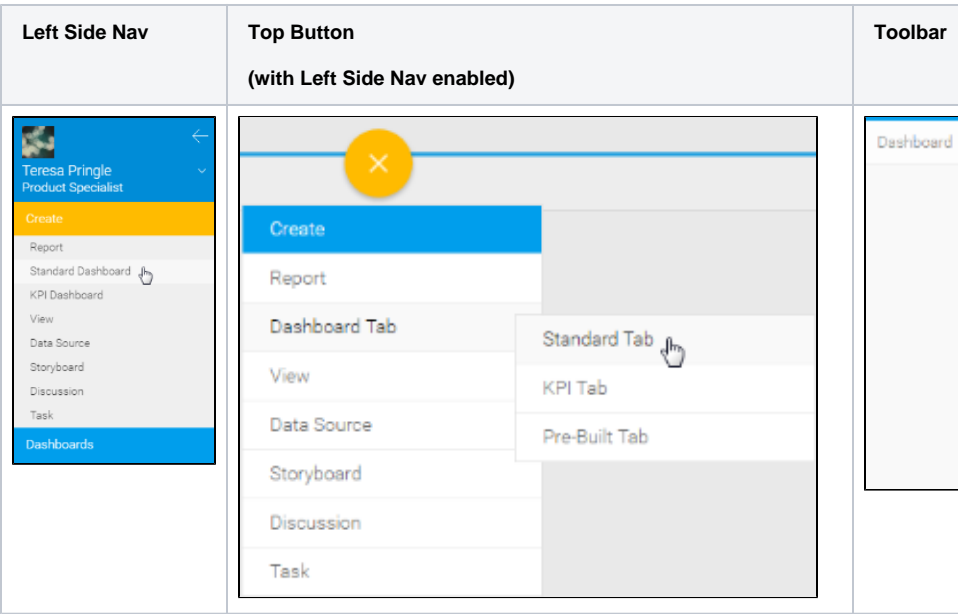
| Left Side Nav | Top Button (with Left Side Nav enabled) | Toolbar |
|---|---|---|
| Teresa Pringle Product Specialist Create Report Standard Dashboard KPI Dashboard View Data Source Storyboard Discussion Task Dashboards | × Create Report Dashboard Tab View Data Source Storyboard Discussion Task Standard Tab KPI Tab Pre-Built Tab | Dashboard |